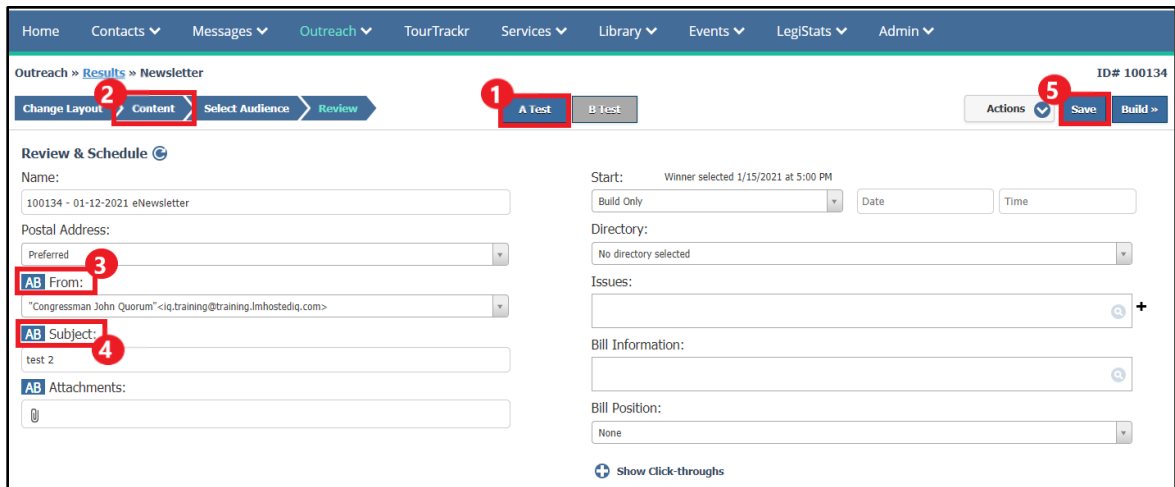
Home Contacts Messages Outreach TourTrackr Services Library Events LegiStats Admin

Outreach » Results » Newsletter

ID# 100134

Change Layout 2 Content Select Audience Review

1 A Test B Test

Actions 5 Save Build »

Review & Schedule

Name:

100134 - 01-12-2021 eNewsletter

Postal Address:

Preferred

3 AB From:

"Congressman John Quorum"<iq.training@training.lmhostediq.com>

AB Subject: 4

test 2

AB Attachments:

Start: Winner selected 1/15/2021 at 5:00 PM

Build Only

Date

Time

Directory:

No directory selected

Issues:

+

Bill Information:

Bill Position:

None

Show Click-throughs